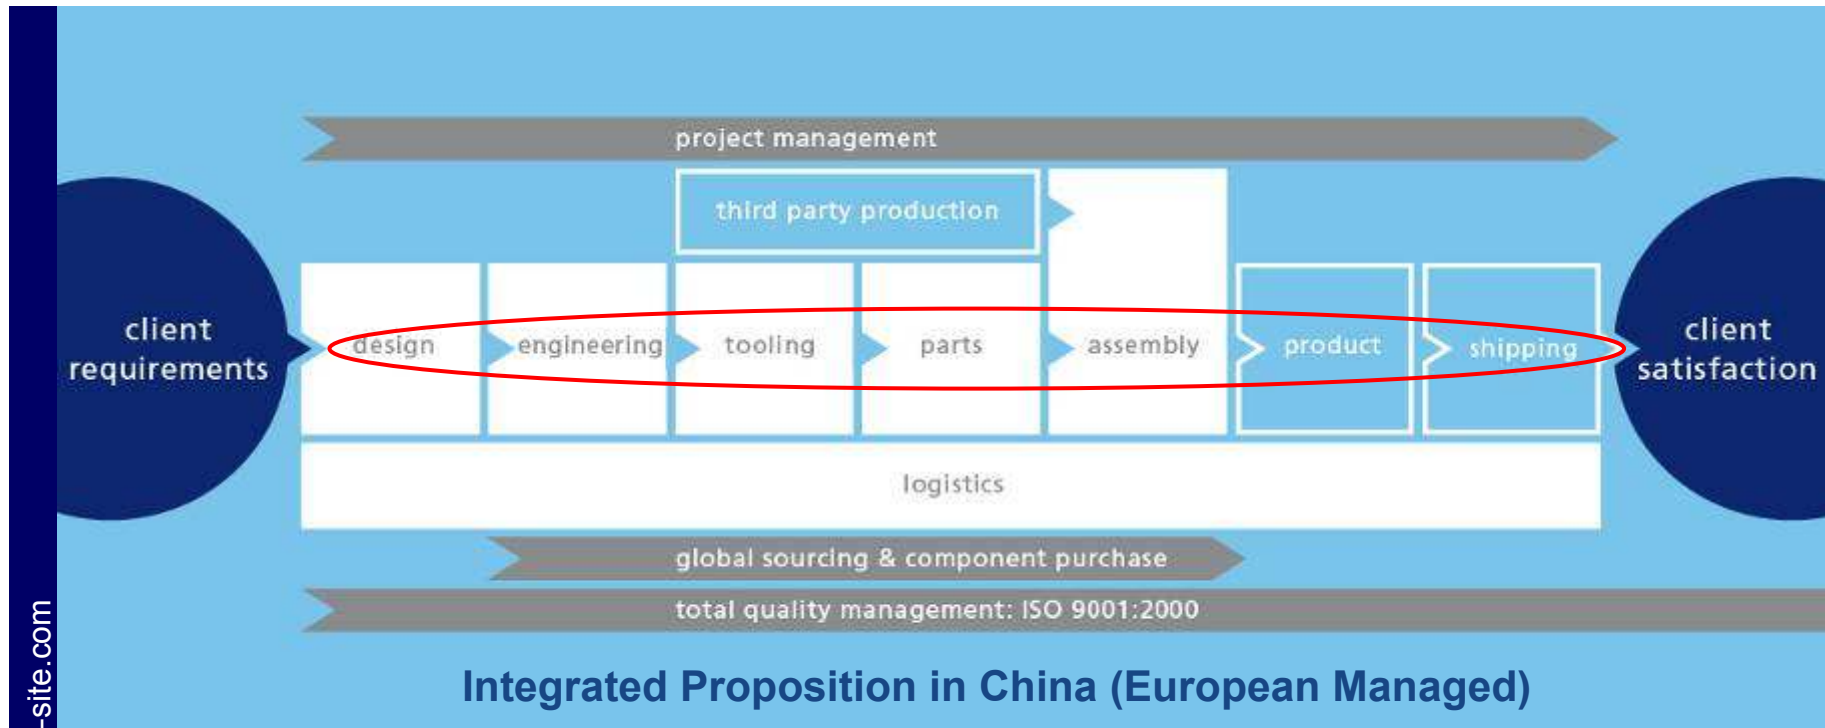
project management

third party production

client requirements

design

engineering

tooling

parts

assembly

product

shipping

client satisfaction

logistics

global sourcing & component purchase

total quality management: ISO 9001:2000

Integrated Proposition in China (European Managed)

-site.com